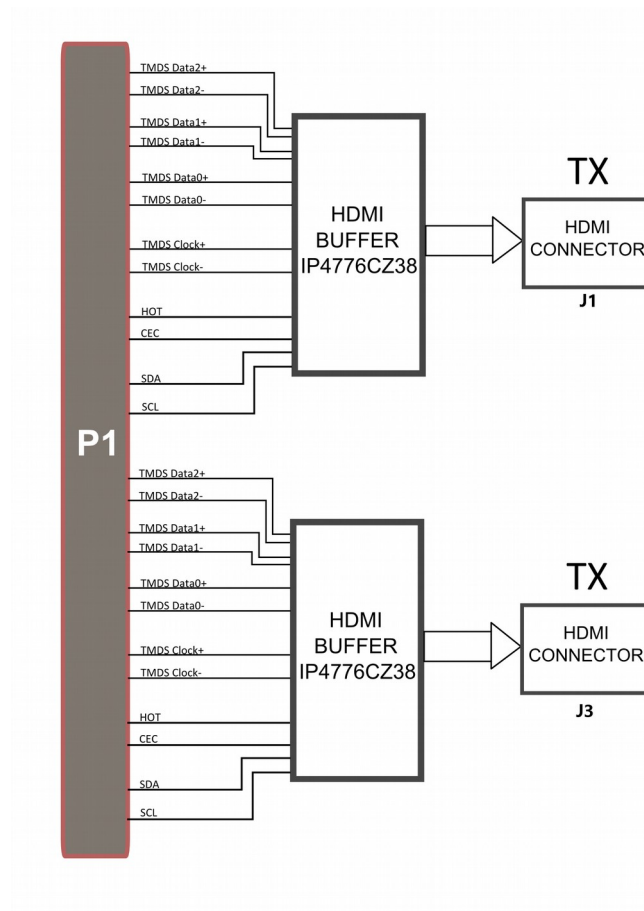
TMDS Data2+
TMDS Data2-
TMDS Data1+
TMDS Data1-
TMDS Data0+
TMDS Data0-
TMDS Clock+
TMDS Clock-
HOT
CEC
SDA
SCL

HDMI BUFFER IP4776CZ38

TX

HDMI CONNECTOR

J1

P1

TMDS Data2+
TMDS Data2-
TMDS Data1+
TMDS Data1-
TMDS Data0+
TMDS Data0-
TMDS Clock+
TMDS Clock-
HOT
CEC
SDA
SCL

HDMI BUFFER IP4776CZ38

TX

HDMI CONNECTOR

J3